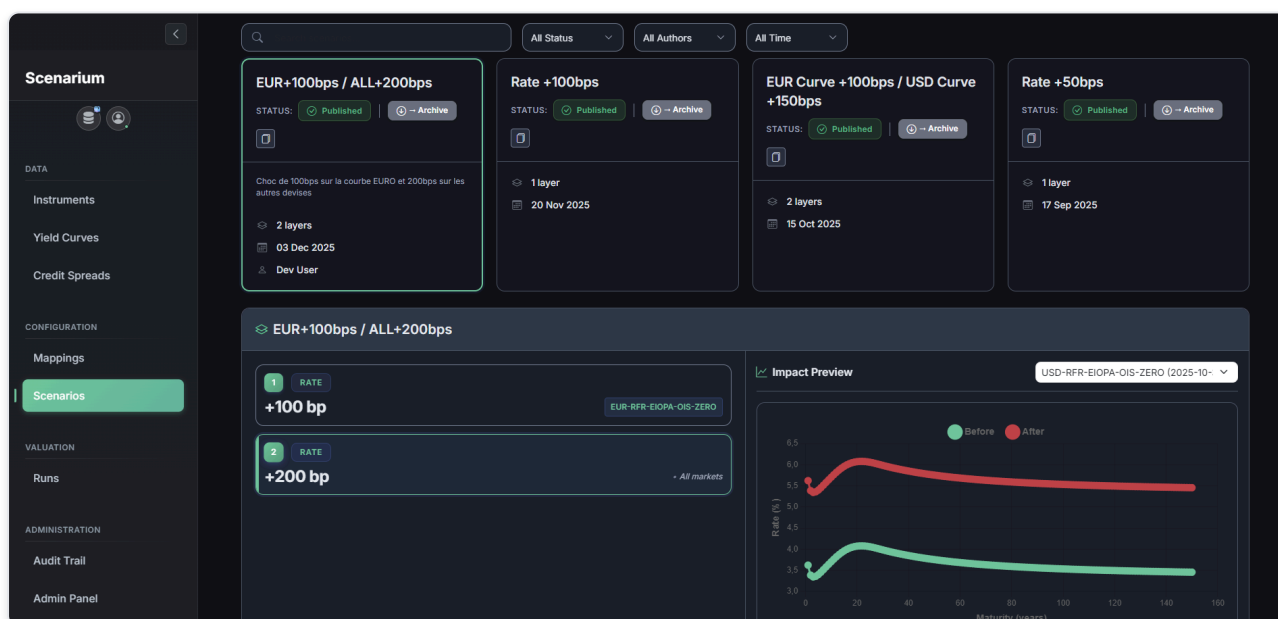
Scenarium

DATA

Instruments

Yield Curves

Credit Spreads

CONFIGURATION

Mappings

Scenarios

VALUATION

Runs

ADMINISTRATION

Audit Trail

Admin Panel

All Status | All Authors | All Time

EUR+100bps / ALL+200bps
STATUS: Published | → Archive

Choc de 100bps sur la courbe EURO et 200bps sur les autres devises

2 layers
03 Dec 2025
Dev User

Rate +100bps
STATUS: Published | → Archive

1 layer
20 Nov 2025

EUR Curve +100bps / USD Curve +150bps
STATUS: Published | → Archive

2 layers
15 Oct 2025

Rate +50bps
STATUS: Published | → Archive

1 layer
17 Sep 2025

EUR+100bps / ALL+200bps

1 RATE
+100 bp
EUR-RFR-EIOPA-OIS-ZERO

2 RATE
+200 bp
+ All markets

Impact Preview
USD-RFR-EIOPA-OIS-ZERO (2025-10-

Before After

6,5
6,0
5,5
5,0
4,5
4,0
3,5
3,0
Rate (%)

0 20 40 60 80 100 120 140 160
Maturity (years)